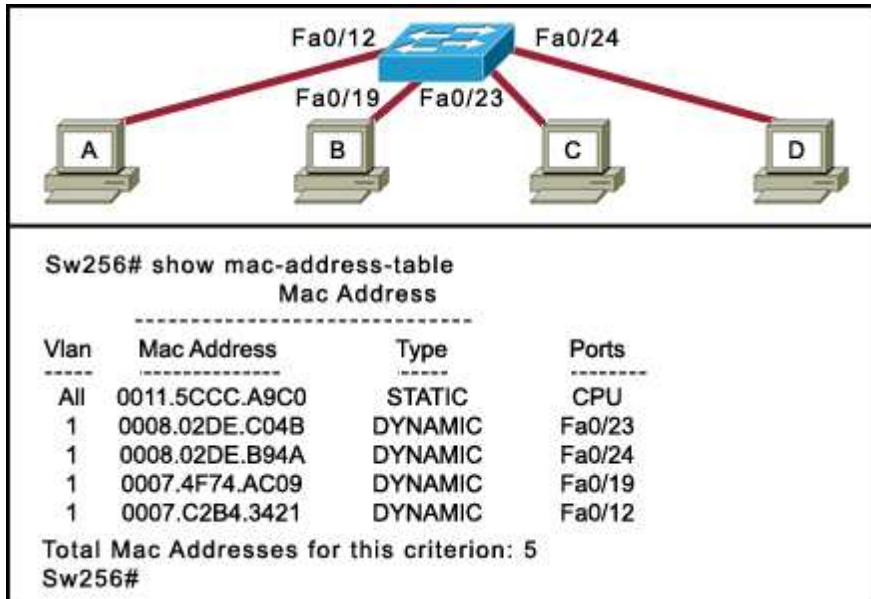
Fa0/12
Fa0/24
Fa0/19
Fa0/23
A
B
C
D

Sw256# show mac-address-table
Mac Address

| Vlan | Mac Address | Type | Ports |
|---|---|---|---|
| All | 0011.5CCC.A9C0 | STATIC | CPU |
| 1 | 0008.02DE.C04B | DYNAMIC | Fa0/23 |
| 1 | 0008.02DE.B94A | DYNAMIC | Fa0/24 |
| 1 | 0007.4F74.AC09 | DYNAMIC | Fa0/19 |
| 1 | 0007.C2B4.3421 | DYNAMIC | Fa0/12 |

Total Mac Addresses for this criterion: 5
Sw256#